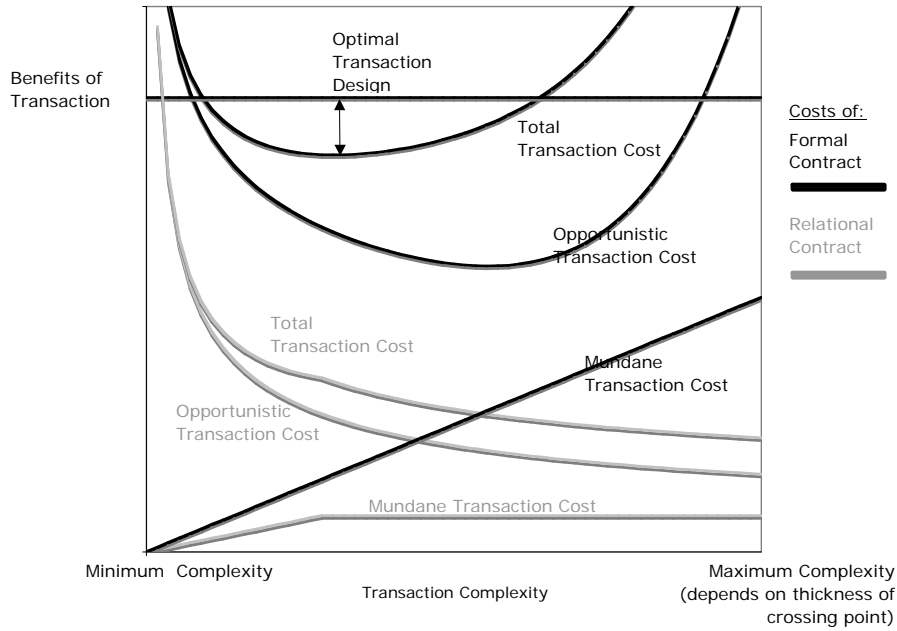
Benefits of Transaction

Optimal Transaction Design

Total Transaction Cost

Opportunistic Transaction Cost

Total Transaction Cost

Mundane Transaction Cost

Opportunistic Transaction Cost

Mundane Transaction Cost

Costs of:

Formal Contract

Relational Contract

Minimum Complexity

Transaction Complexity

Maximum Complexity (depends on thickness of crossing point)